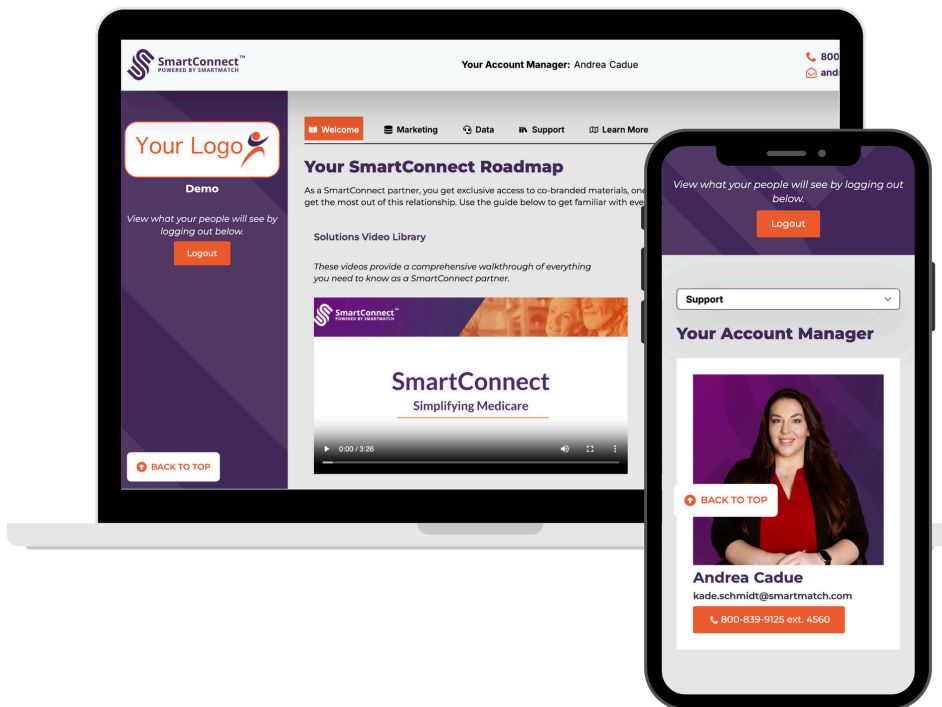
SmartConnect™
POWERED BY SMARTMATCH

Your Account Manager: Andrea Cadue

800
and

Your Logo

Demo

View what your people will see by logging out below.

Logout

BACK TO TOP

Welcome
Marketing
Data
Support
Learn More

Your SmartConnect Roadmap

As a SmartConnect partner, you get exclusive access to co-branded materials, one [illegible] get the most out of this relationship. Use the guide below to get familiar with eve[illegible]

Solutions Video Library

These videos provide a comprehensive walkthrough of everything you need to know as a SmartConnect partner.

SmartConnect™
POWERED BY SMARTMATCH

SmartConnect
Simplifying Medicare

0:00 / 3:26

View what your people will see by logging out below.

Logout

Support

Your Account Manager

BACK TO TOP

Andrea Cadue
kade.schmidt@smartmatch.com
800-839-9125 ext. 4560